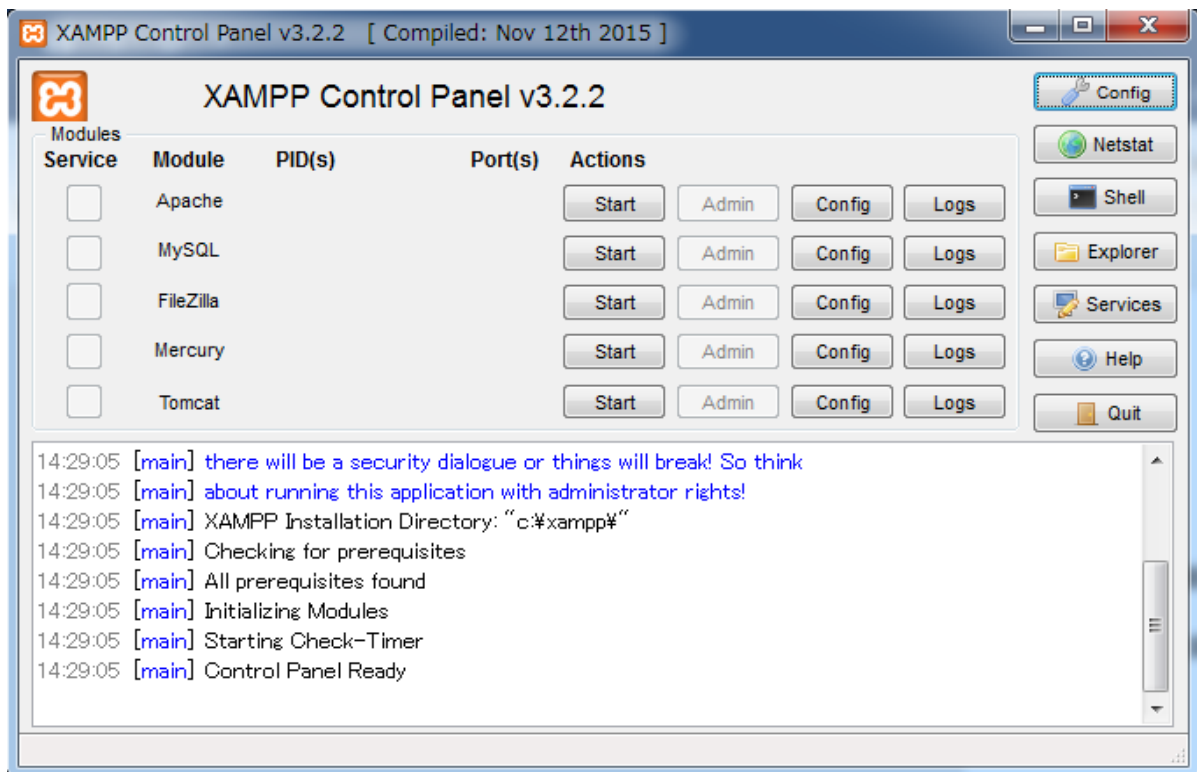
XAMPP Control Panel v3.2.2 [ Compiled: Nov 12th 2015 ]

XAMPP Control Panel v3.2.2

Config
Netstat
Shell
Explorer
Services
Help
Quit

Modules

| Service | Module | PID(s) | Port(s) | Actions | | | |
|---|---|---|---|---|---|---|---|
| | Apache | | | Start | Admin | Config | Logs |
| | MySQL | | | Start | Admin | Config | Logs |
| | FileZilla | | | Start | Admin | Config | Logs |
| | Mercury | | | Start | Admin | Config | Logs |
| | Tomcat | | | Start | Admin | Config | Logs |

14:29:05 [main] there will be a security dialogue or things will break! So think
14:29:05 [main] about running this application with administrator rights!
14:29:05 [main] XAMPP Installation Directory: "c:¥xampp¥"
14:29:05 [main] Checking for prerequisites
14:29:05 [main] All prerequisites found
14:29:05 [main] Initializing Modules
14:29:05 [main] Starting Check-Timer
14:29:05 [main] Control Panel Ready